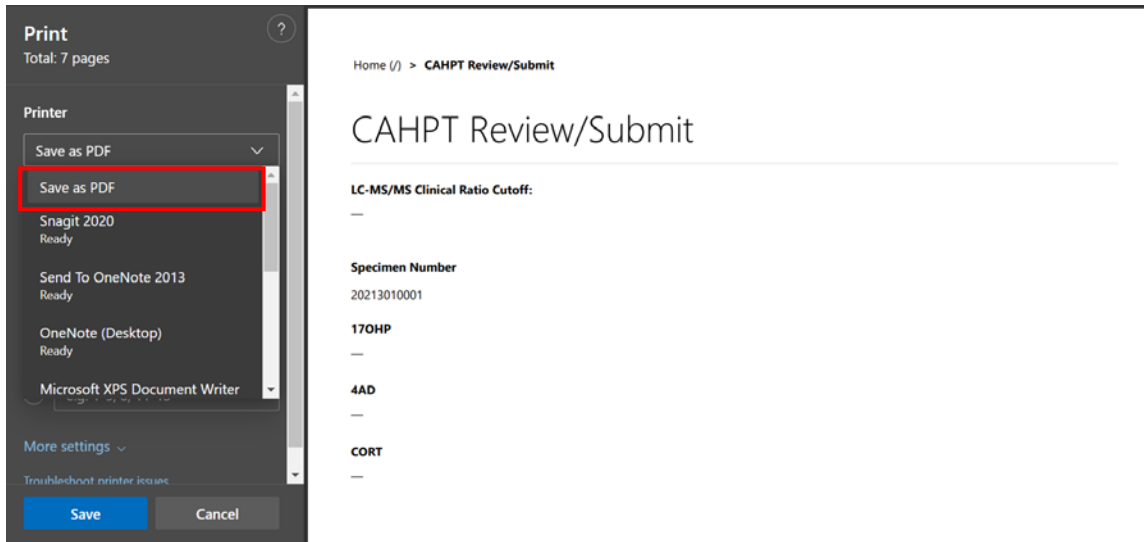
Print
Total: 7 pages

?

Printer

Save as PDF

Save as PDF

Snagit 2020
Ready

Send To OneNote 2013
Ready

OneNote (Desktop)
Ready

Microsoft XPS Document Writer

More settings

Troubleshoot printer issues

Save

Cancel

Home (/) > CAHPT Review/Submit

CAHPT Review/Submit

LC-MS/MS Clinical Ratio Cutoff:

—

Specimen Number

20213010001

17OHP

—

4AD

—

CORT

—